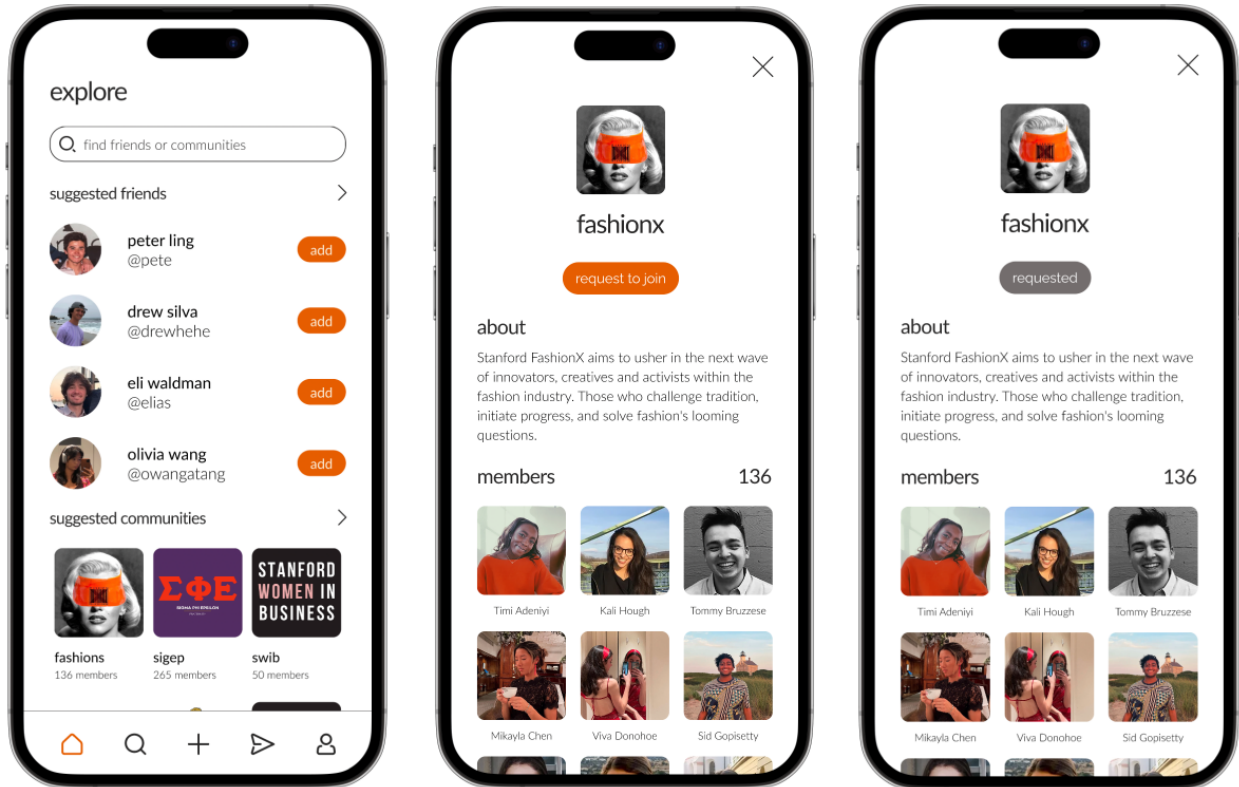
explore

find friends or communities

suggested friends

peter ling
@pete
add

drew silva
@drewhehe
add

eli waldman
@elias
add

olivia wang
@owangatang
add

suggested communities

ΣΦΕ
SIGMA PHI EPSILON

STANFORD WOMEN IN BUSINESS

fashions
136 members

sigep
265 members

swib
50 members

fashionx

request to join

about

Stanford FashionX aims to usher in the next wave of innovators, creatives and activists within the fashion industry. Those who challenge tradition, initiate progress, and solve fashion's looming questions.

members 136

Timi Adeniyi
Kali Hough
Tommy Bruzzese
Mikayla Chen
Viva Donohoe
Sid Gopisetty

fashionx

requested

about

Stanford FashionX aims to usher in the next wave of innovators, creatives and activists within the fashion industry. Those who challenge tradition, initiate progress, and solve fashion's looming questions.

members 136

Timi Adeniyi
Kali Hough
Tommy Bruzzese
Mikayla Chen
Viva Donohoe
Sid Gopisetty